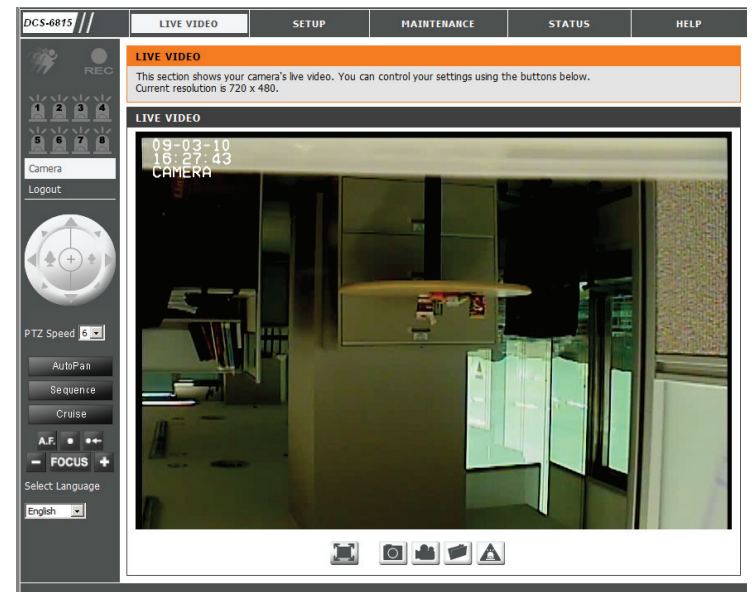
DCS-6815

LIVE VIDEO | SETUP | MAINTENANCE | STATUS | HELP

REC

1 2 3 4
5 6 7 8

Camera
Logout

PTZ Speed 5

AutoPan
Sequence
Cruise
A.F.
FOCUS
Select Language
English

LIVE VIDEO
This section shows your camera's live video. You can control your settings using the buttons below.
Current resolution is 720 x 480.

LIVE VIDEO

09-03-10
16:27:43
CAMERA